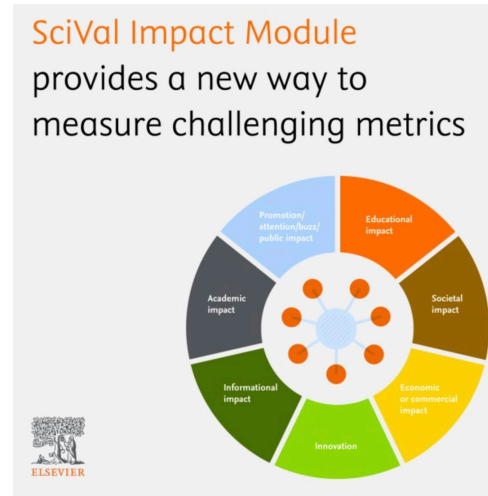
SciVal Impact Module
provides a new way to measure challenging metrics

Promotion/ attention/buzz/ public impact

Educational impact

Societal impact

Economic or commercial impact

Innovation

Informational impact

Academic impact

ELSEVIER